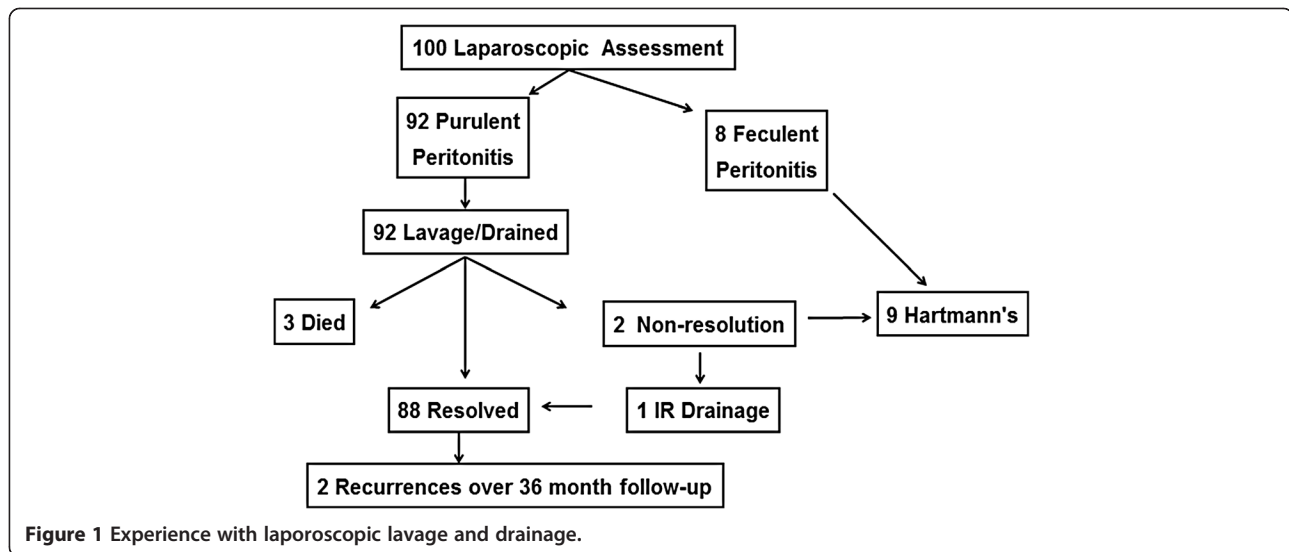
100 Laparoscopic Assessment

92 Purulent Peritonitis

8 Feculent Peritonitis

92 Lavage/Drained

3 Died

2 Non-resolution

9 Hartmann's

1 IR Drainage

88 Resolved

2 Recurrences over 36 month follow-up

Figure 1 Experience with laporoscopic lavage and drainage.